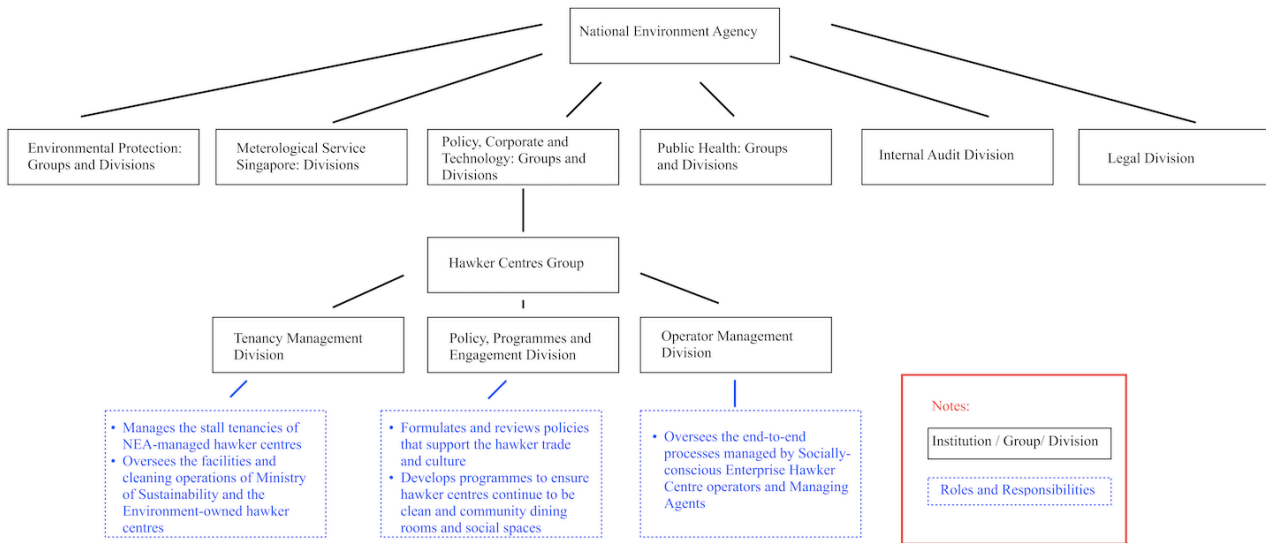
National Environment Agency

Environmental Protection: Groups and Divisions

Meterological Service Singapore: Divisions

Policy, Corporate and Technology: Groups and Divisions

Public Health: Groups and Divisions

Internal Audit Division

Legal Division

Hawker Centres Group

Tenancy Management Division

Policy, Programmes and Engagement Division

Operator Management Division

- Manages the stall tenancies of NEA-managed hawker centres
- Oversees the facilities and cleaning operations of Ministry of Sustainability and the Environment-owned hawker centres

- Formulates and reviews policies that support the hawker trade and culture
- Develops programmes to ensure hawker centres continue to be clean and community dining rooms and social spaces

- Oversees the end-to-end processes managed by Socially-conscious Enterprise Hawker Centre operators and Managing Agents

Notes:

Institution / Group/ Division

Roles and Responsibilities